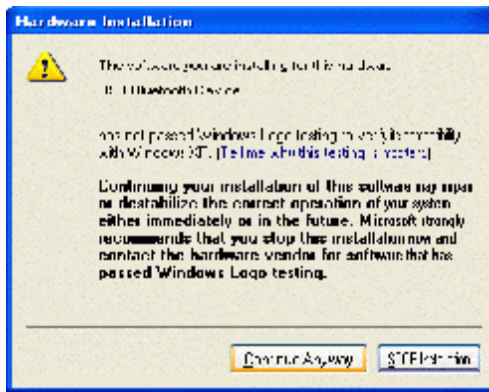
Hardware Installation

The software you are installing for this hardware:

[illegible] Bluetooth Device

has not passed Windows Logo testing to verify its compatibility with Windows XP. (Tell me why this testing is important.)

Continuing your installation of this software may impair or destabilize the correct operation of your system either immediately or in the future. Microsoft strongly recommends that you stop this installation now and contact the hardware vendor for software that has passed Windows Logo testing.

Continue Anyway STOP Installation